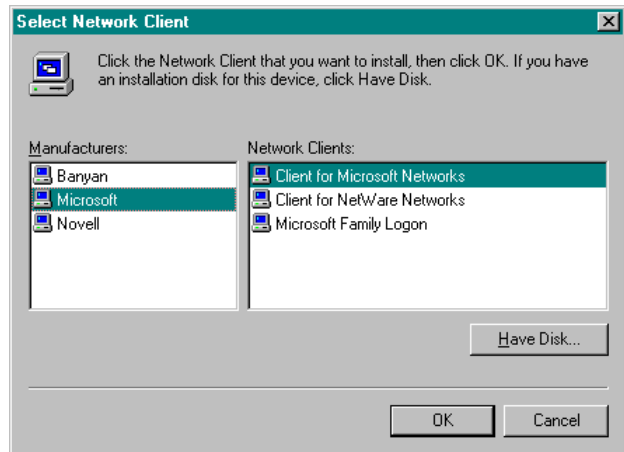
Select Network Client

Click the Network Client that you want to install, then click OK. If you have an installation disk for this device, click Have Disk.

Manufacturers:
Banyan
Microsoft
Novell

Network Clients:
Client for Microsoft Networks
Client for NetWare Networks
Microsoft Family Logon

Have Disk...

OK
Cancel